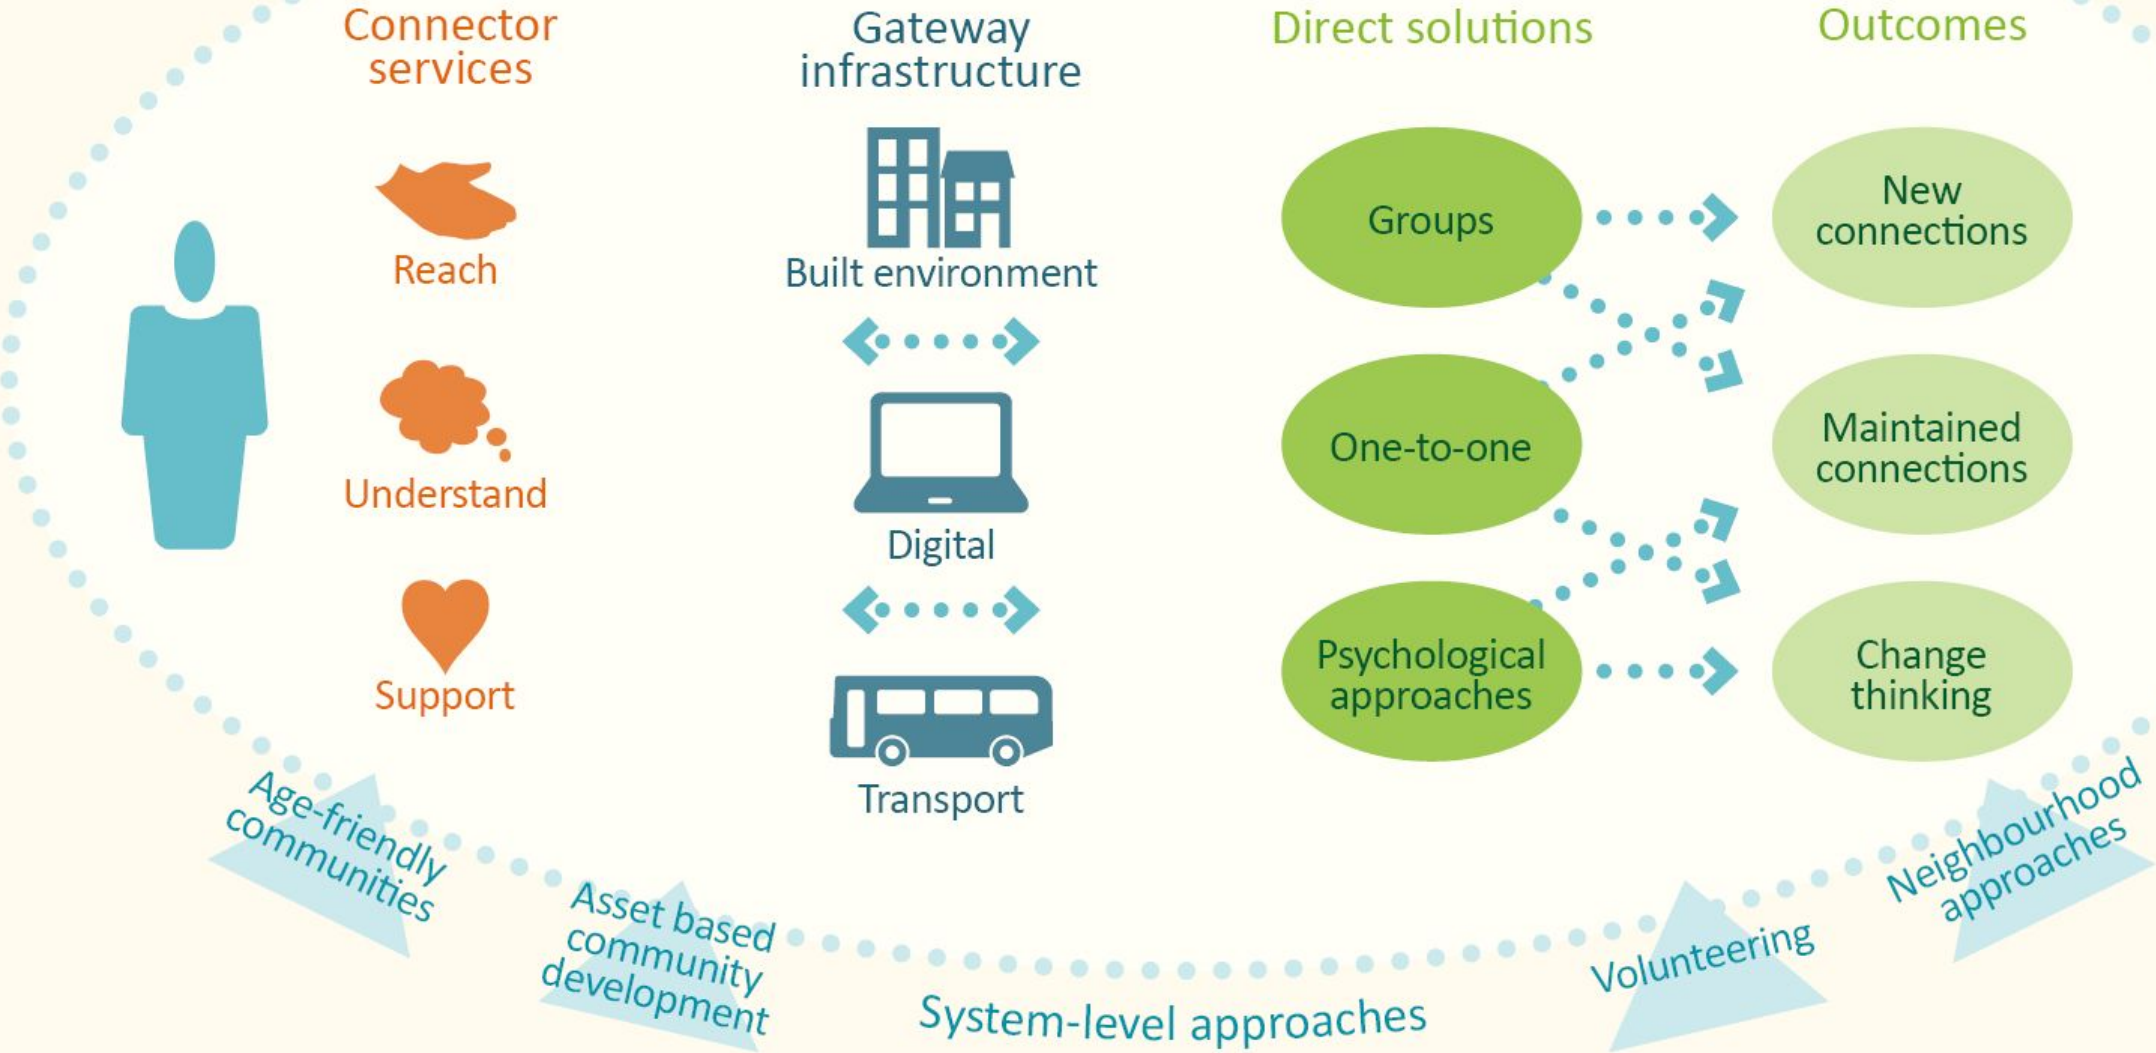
Connector services

Reach

Understand

Support

Gateway infrastructure

Built environment

Digital

Transport

Direct solutions

Groups

One-to-one

Psychological approaches

Outcomes

New connections

Maintained connections

Change thinking

Age-friendly communities

Asset based community development

System-level approaches

Volunteering

Neighbourhood approaches